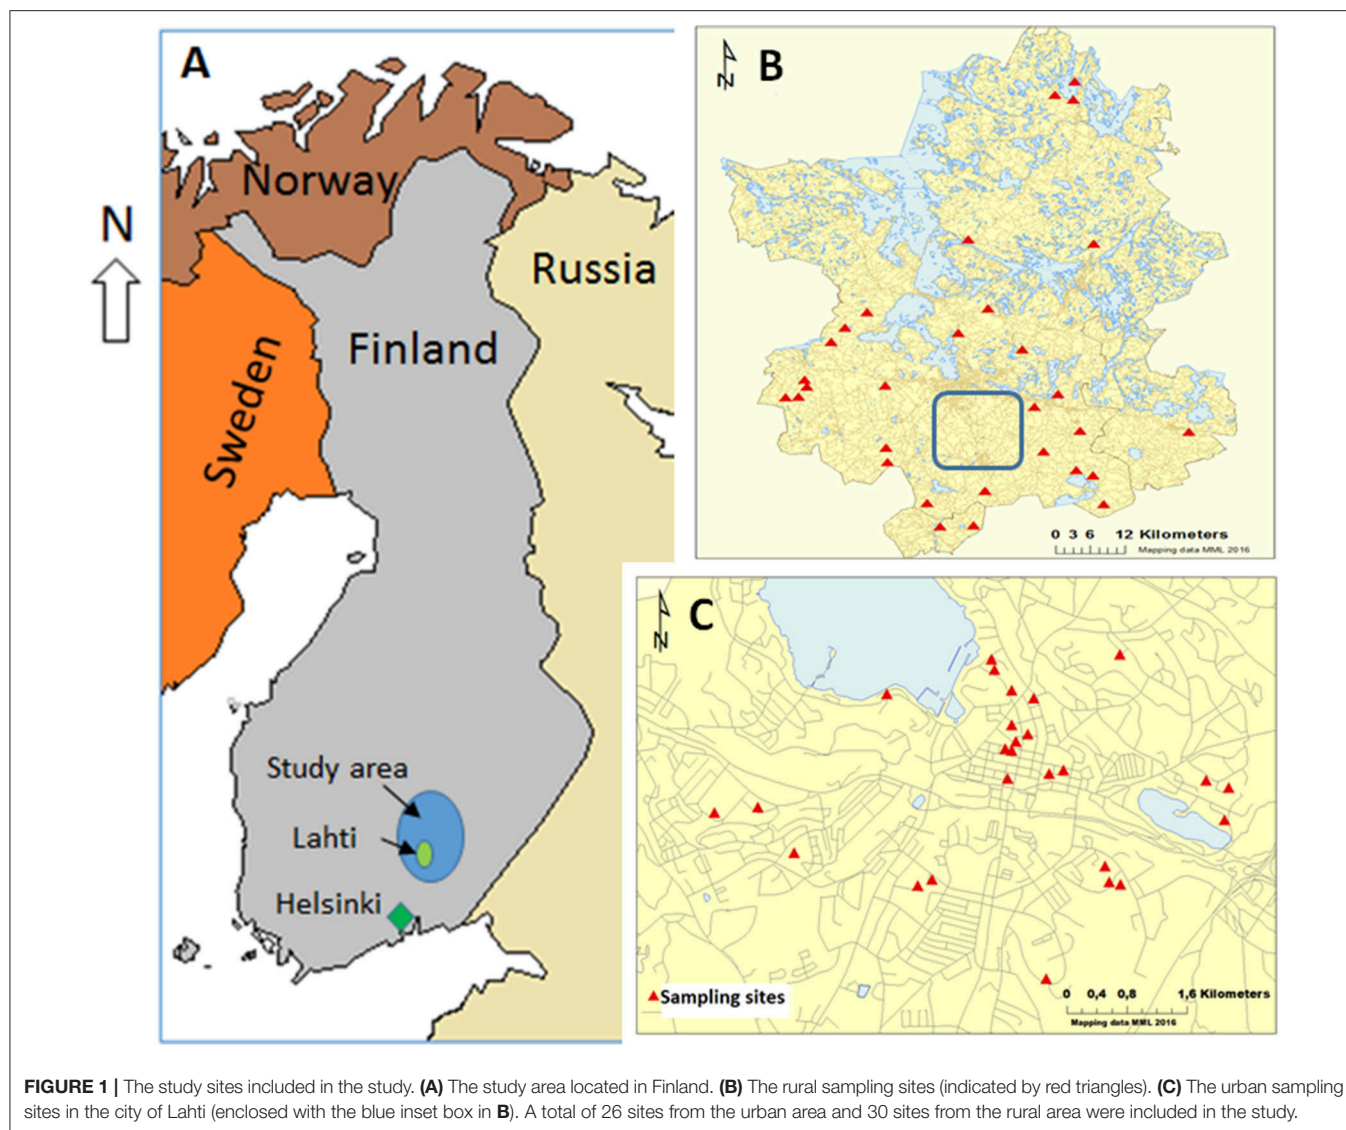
A

N

Norway

Russia

Sweden

Finland

Study area

Lahti

Helsinki

N

B

0 3 6 12 Kilometers

Mapping data MML 2016

N

C

Sampling sites

0 0,4 0,8 1,6 Kilometers

Mapping data MML 2016

**FIGURE 1 |** The study sites included in the study. **(A)** The study area located in Finland. **(B)** The rural sampling sites (indicated by red triangles). **(C)** The urban sampling sites in the city of Lahti (enclosed with the blue inset box in **B**). A total of 26 sites from the urban area and 30 sites from the rural area were included in the study.